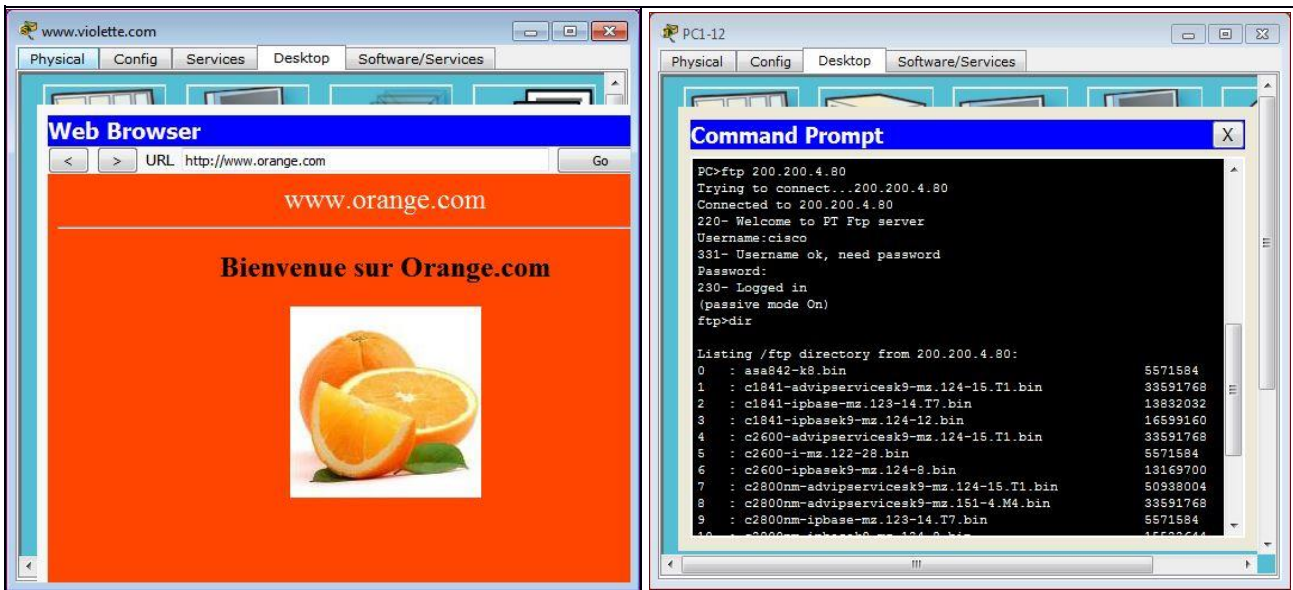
www.violette.com

Physical | Config | Services | Desktop | Software/Services

Web Browser

< > URL http://www.orange.com Go

www.orange.com

Bienvenue sur Orange.com

PC1-12

Physical | Config | Desktop | Software/Services

Command Prompt X

PC>ftp 200.200.4.80
Trying to connect...200.200.4.80
Connected to 200.200.4.80
220- Welcome to PT Ftp server
Username:cisco
331- Username ok, need password
Password:
230- Logged in
(passive mode On)
ftp>dir

Listing /ftp directory from 200.200.4.80:
0 : asa842-k8.bin 5571584
1 : c1841-advipservicesk9-mz.124-15.T1.bin 33591768
2 : c1841-ipbase-mz.123-14.T7.bin 13832032
3 : c1841-ipbasek9-mz.124-12.bin 16599160
4 : c2600-advipservicesk9-mz.124-15.T1.bin 33591768
5 : c2600-i-mz.122-28.bin 5571584
6 : c2600-ipbasek9-mz.124-8.bin 13169700
7 : c2800nm-advipservicesk9-mz.124-15.T1.bin 50938004
8 : c2800nm-advipservicesk9-mz.151-4.M4.bin 33591768
9 : c2800nm-ipbase-mz.123-14.T7.bin 5571584
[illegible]